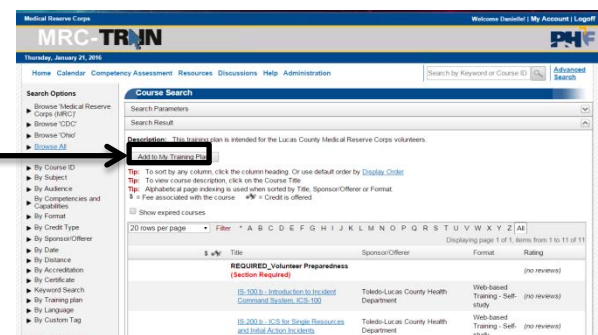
Medical Reserve Corps

Welcome Danielle! | My Account | Logoff

MRC-TRAIN

PHF

Thursday, January 21, 2016

Home Calendar Competency Assessment Resources Discussions Help Administration

Search by Keyword or Course ID

Advanced Search

Search Options

Browse 'Medical Reserve Corps (MRC)'

Browse 'CDC'

Browse 'Ohio'

Browse All

By Course ID

By Subject

By Audience

By Competencies and Capabilities

By Format

By Credit Type

By Sponsor/Offerer

By Date

By Distance

By Accreditation

By Certificate

Keyword Search

By Training plan

By Language

By Custom Tag

Course Search

Search Parameters

Search Result

Description: This training plan is intended for the Lucas County Medical Reserve Corps volunteers.

Add to My Training Pl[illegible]

Tip: To sort by any column, click the column heading. Or use default order by Display Order

Tip: To view course description, click on the Course Title

Tip: Alphabetical page indexing is used when sorted by Title, Sponsor/Offerer or Format.

$ = Fee associated with the course = Credit is offered

Show expired courses

20 rows per page

Filter * A B C D E F G H I J K L M N O P Q R S T U V W X Y Z All

Displaying page 1 of 1, items from 1 to 11 of 11

| $ | Title | Sponsor/Offerer | Format | Rating |
|---|---|---|---|---|
| | REQUIRED_Volunteer Preparedness (Section Required) | | | (no reviews) |
| | IS-100.b - Introduction to Incident Command System, ICS-100 | Toledo-Lucas County Health Department | Web-based Training - Self-study | (no reviews) |
| | IS-200.b - ICS for Single Resources and Initial Action Incidents | Toledo-Lucas County Health Department | Web-based Training - Self-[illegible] | (no reviews) |